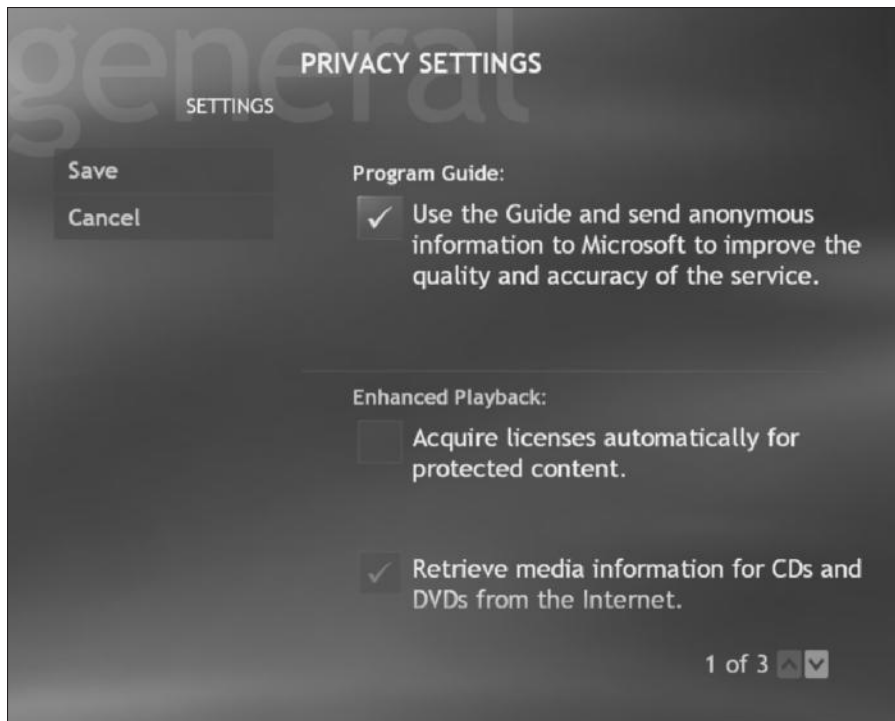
general

PRIVACY SETTINGS

SETTINGS

Save

Cancel

Program Guide:

✓ Use the Guide and send anonymous information to Microsoft to improve the quality and accuracy of the service.

Enhanced Playback:

Acquire licenses automatically for protected content.

✓ Retrieve media information for CDs and DVDs from the Internet.

1 of 3